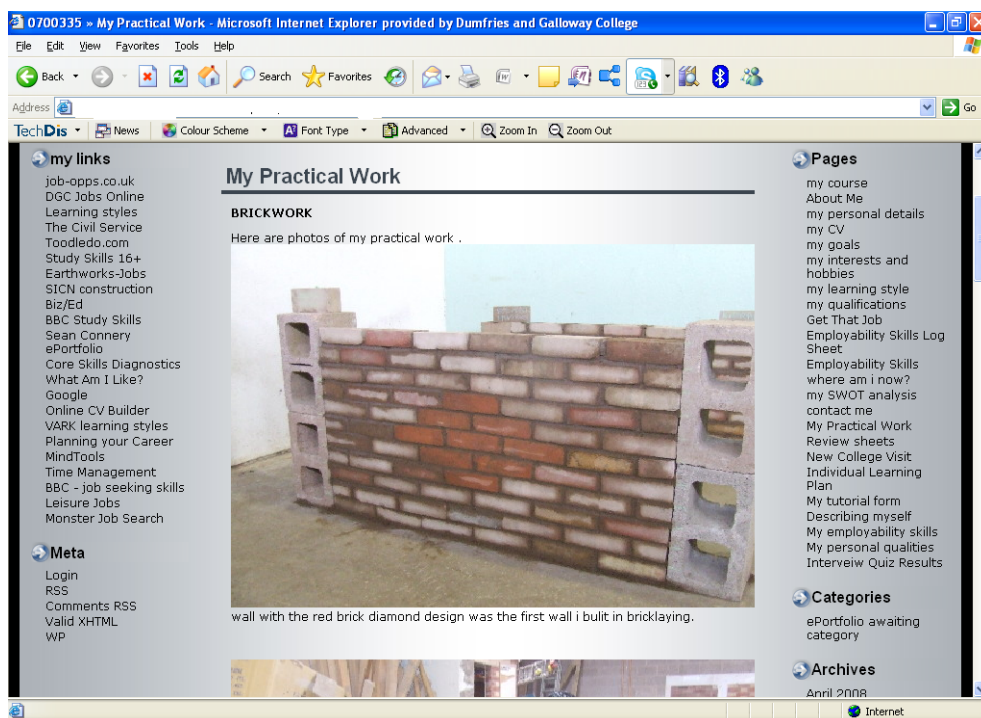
0700335 » My Practical Work - Microsoft Internet Explorer provided by Dumfries and Galloway College

File Edit View Favorites Tools Help

Back Search Favorites

Address Go

TechDis News Colour Scheme Font Type Advanced Zoom In Zoom Out

my links

job-opps.co.uk
DGC Jobs Online
Learning styles
The Civil Service
Toodledo.com
Study Skills 16+
Earthworks-Jobs
SICN construction
Biz/Ed
BBC Study Skills
Sean Connery ePortfolio
Core Skills Diagnostics
What Am I Like?
Google
Online CV Builder
VARK learning styles
Planning your Career
MindTools
Time Management
BBC - job seeking skills
Leisure Jobs
Monster Job Search

Meta

Login
RSS
Comments RSS
Valid XHTML
WP

My Practical Work

BRICKWORK

Here are photos of my practical work .

wall with the red brick diamond design was the first wall i bulit in bricklaying.

Pages

my course
About Me
my personal details
my CV
my goals
my interests and hobbies
my learning style
my qualifications
Get That Job
Employability Skills Log Sheet
Employability Skills
where am i now?
my SWOT analysis
contact me
My Practical Work
Review sheets
New College Visit
Individual Learning Plan
My tutorial form
Describing myself
My employability skills
My personal qualities
Interveiw Quiz Results

Categories

ePortfolio awaiting category

Archives

April 2008

Internet